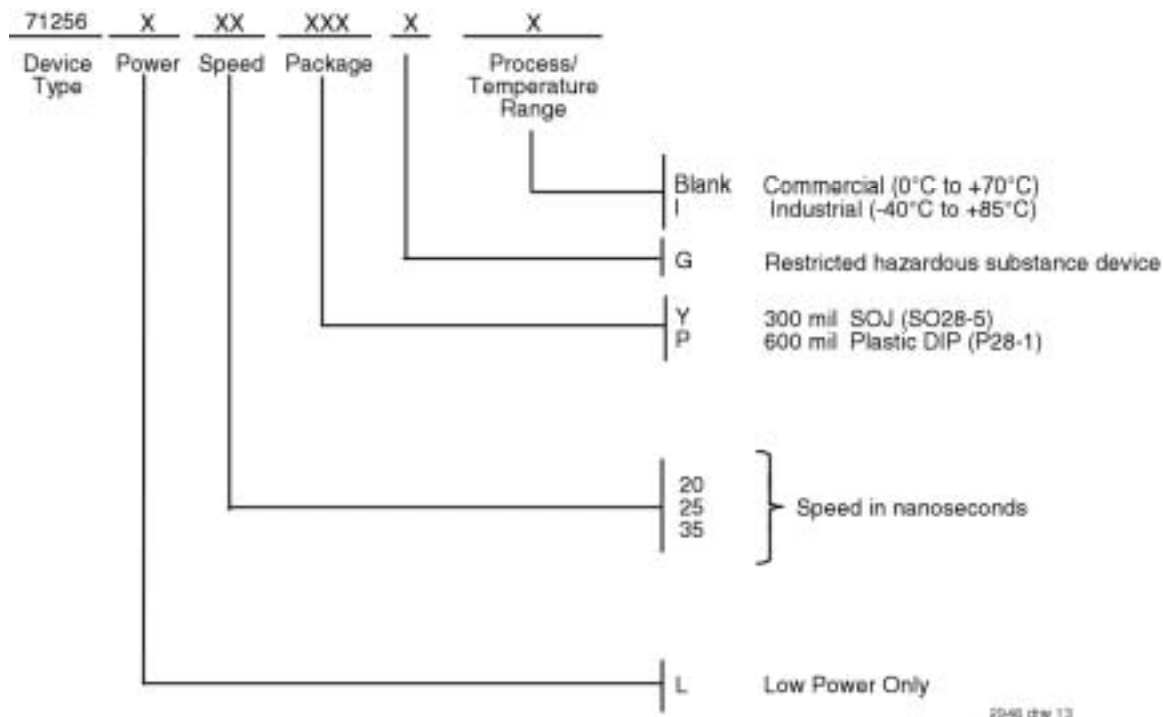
71256 X XX XXX X X

Device Type Power Speed Package Process/ Temperature Range

Blank Commercial (0°C to +70°C)
I Industrial (-40°C to +85°C)

G Restricted hazardous substance device

Y 300 mil SOJ (SO28-5)
P 600 mil Plastic DIP (P28-1)

20
25
35
Speed in nanoseconds

L Low Power Only

2946 drw 13